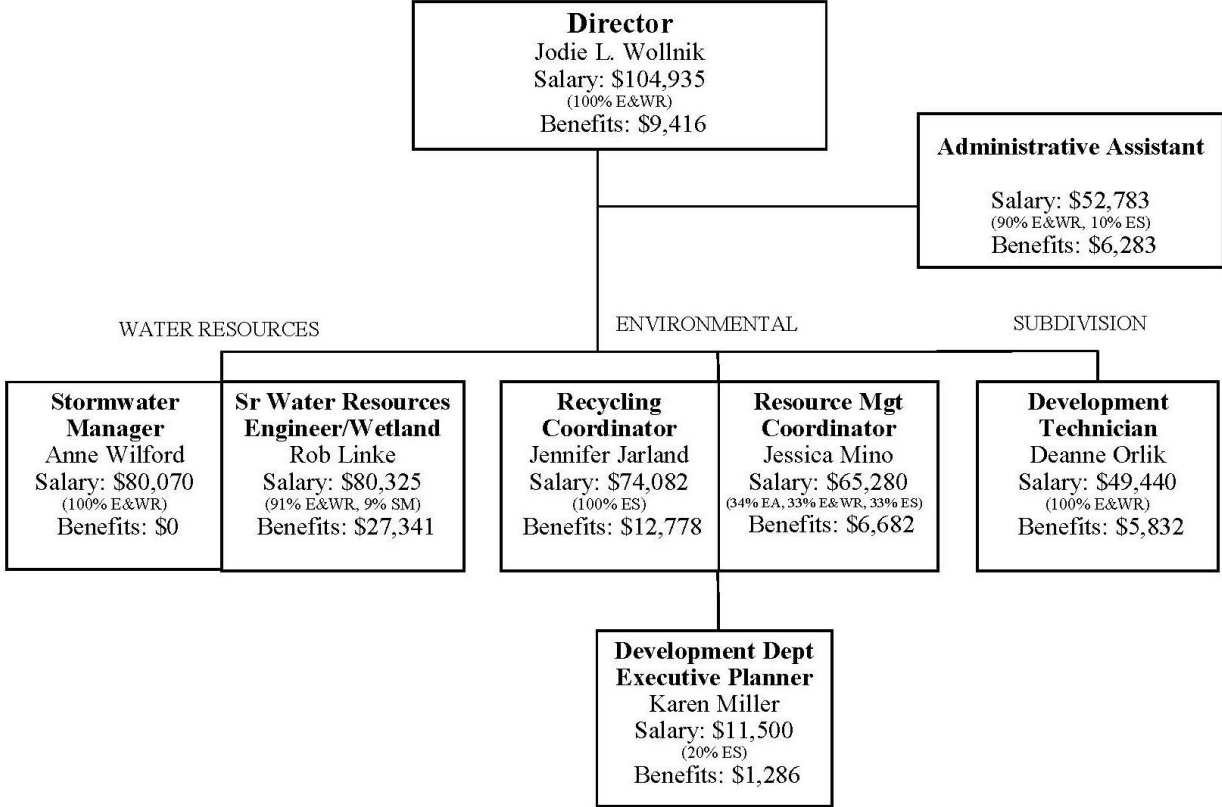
**Director**
Jodie L. Wollnik
Salary: $104,935
(100% E&WR)
Benefits: $9,416

**Administrative Assistant**

Salary: $52,783
(90% E&WR, 10% ES)
Benefits: $6,283

WATER RESOURCES

ENVIRONMENTAL

SUBDIVISION

**Stormwater Manager**
Anne Wilford
Salary: $80,070
(100% E&WR)
Benefits: $0

**Sr Water Resources Engineer/Wetland**
Rob Linke
Salary: $80,325
(91% E&WR, 9% SM)
Benefits: $27,341

**Recycling Coordinator**
Jennifer Jarland
Salary: $74,082
(100% ES)
Benefits: $12,778

**Resource Mgt Coordinator**
Jessica Mino
Salary: $65,280
(34% EA, 33% E&WR, 33% ES)
Benefits: $6,682

**Development Technician**
Deanne Orlik
Salary: $49,440
(100% E&WR)
Benefits: $5,832

**Development Dept Executive Planner**
Karen Miller
Salary: $11,500
(20% ES)
Benefits: $1,286